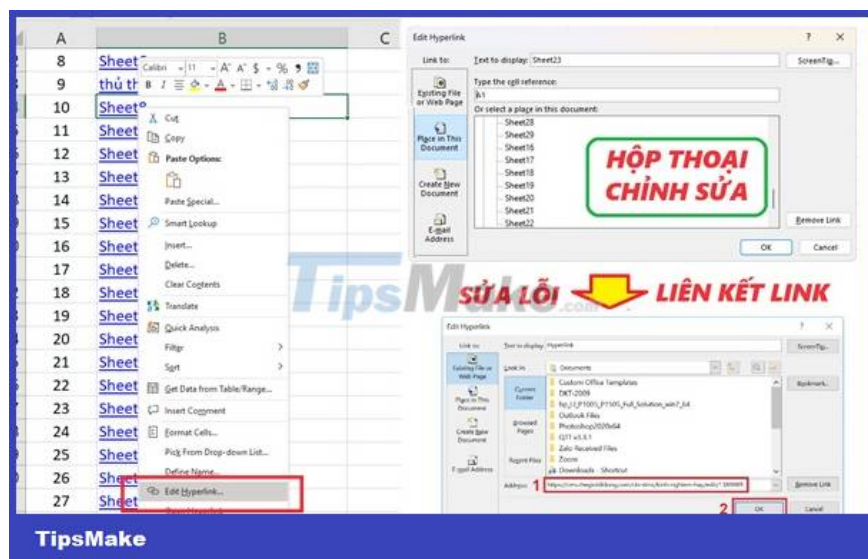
| | A | B | C |
|---|---|---|---|
| | 8 | Sheet | |
| | 9 | thủ th | |
| | 10 | Sheet | |
| | 11 | Sheet | |
| | 12 | Sheet | |
| | 13 | Sheet | |
| | 14 | Sheet | |
| | 15 | Sheet | |
| | 16 | Sheet | |
| | 17 | Sheet | |
| | 18 | Sheet | |
| | 19 | Sheet | |
| | 20 | Sheet | |
| | 21 | Sheet | |
| | 22 | Sheet | |
| | 23 | Sheet | |
| | 24 | Sheet | |
| | 25 | Sheet | |
| | 26 | Sheet | |
| | 27 | Sheet | |

Calibri 11 A A $ % 9
B I A

Cut
Copy
Paste Options:
Paste Special...
Smart Lookup
Insert...
Delete...
Clear Contents
Translate
Quick Analysis
Filter
Sort
Get Data from Table/Range...
Insert Comment
Format Cells...
Pick From Drop-down List...
Define Name...
Edit Hyperlink...

Edit Hyperlink ? X
Link to: Text to display: Sheet23 ScreenTip...
Existing File or Web Page
Type the cell reference:
A1
Place in This Document
Or select a place in this document:
Sheet28
Sheet29
Sheet16
Sheet17
Sheet18
Sheet19
Sheet20
Sheet21
Sheet22
Create New Document
E-mail Address
Remove Link
OK Cancel

HỘP THOẠI CHỈNH SỬA

TipsMake

SỬA LỖI LIÊN KẾT LINK

Edit Hyperlink ? X
Link to: Text to display: Hyperlink ScreenTip...
Existing File or Web Page
Look in: Documents
Current Folder
Custom Office Templates
DKT-2009
fix_l_P1005_P1505_Full_Solution_win7_64
Outlook Files
Photoshop2020x64
QTT v3.6.1
Zalo Received Files
Zoom
Downloads - Shortcut
Place in This Document
Browsed Pages
Create New Document
Recent Files
E-mail Address
Bookmark...
Address: 1 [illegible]
Remove Link
2 OK Cancel

TipsMake